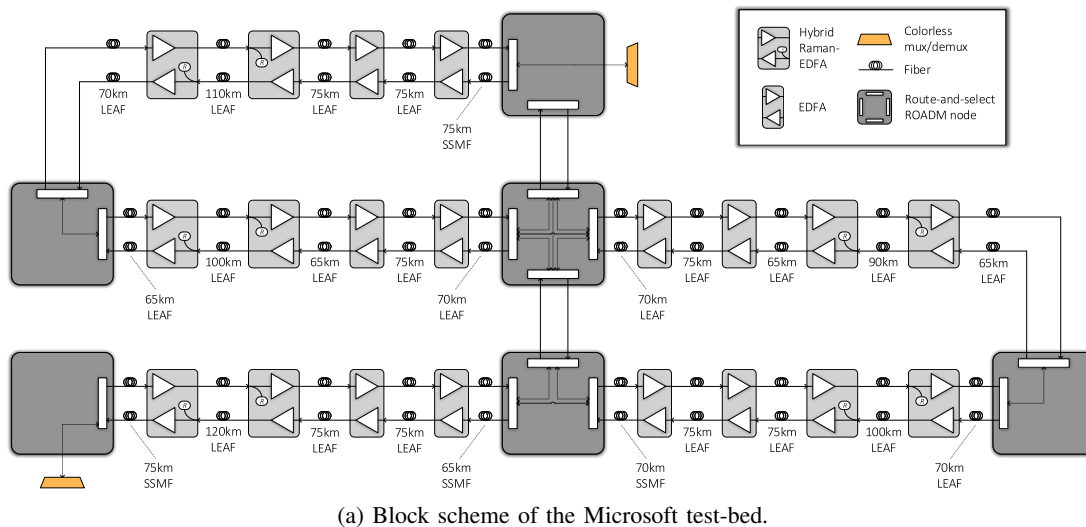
Hybrid Raman-EDFA
Colorless mux/demux
Fiber
EDFA
Route-and-select ROADM node

R
R
70km LEAF
110km LEAF
75km LEAF
75km LEAF
75km SSMF

R
R
R
R
R
65km LEAF
100km LEAF
65km LEAF
75km LEAF
70km LEAF
70km LEAF
75km LEAF
65km LEAF
90km LEAF
65km LEAF

R
R
R
R
75km SSMF
120km LEAF
75km LEAF
75km LEAF
65km SSMF
70km SSMF
75km LEAF
75km LEAF
100km LEAF
70km LEAF

(a) Block scheme of the Microsoft test-bed.